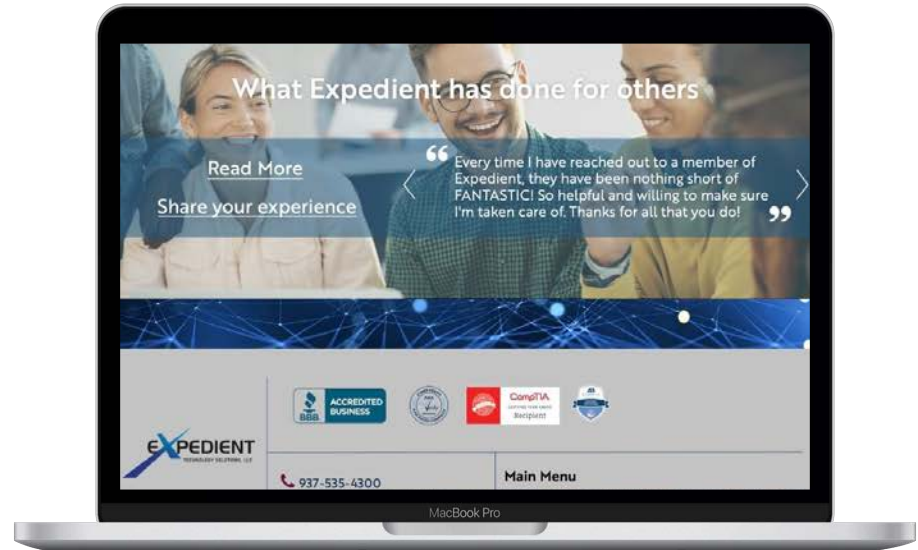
What Expedient has done for others

Read More

Share your experience

Every time I have reached out to a member of Expedient, they have been nothing short of FANTASTIC! So helpful and willing to make sure I'm taken care of. Thanks for all that you do!

BBB ACCREDITED BUSINESS

CompTIA Recipient

EXPEDIENT TECHNOLOGY SOLUTIONS, LLC

937-535-4300

Main Menu

MacBook Pro